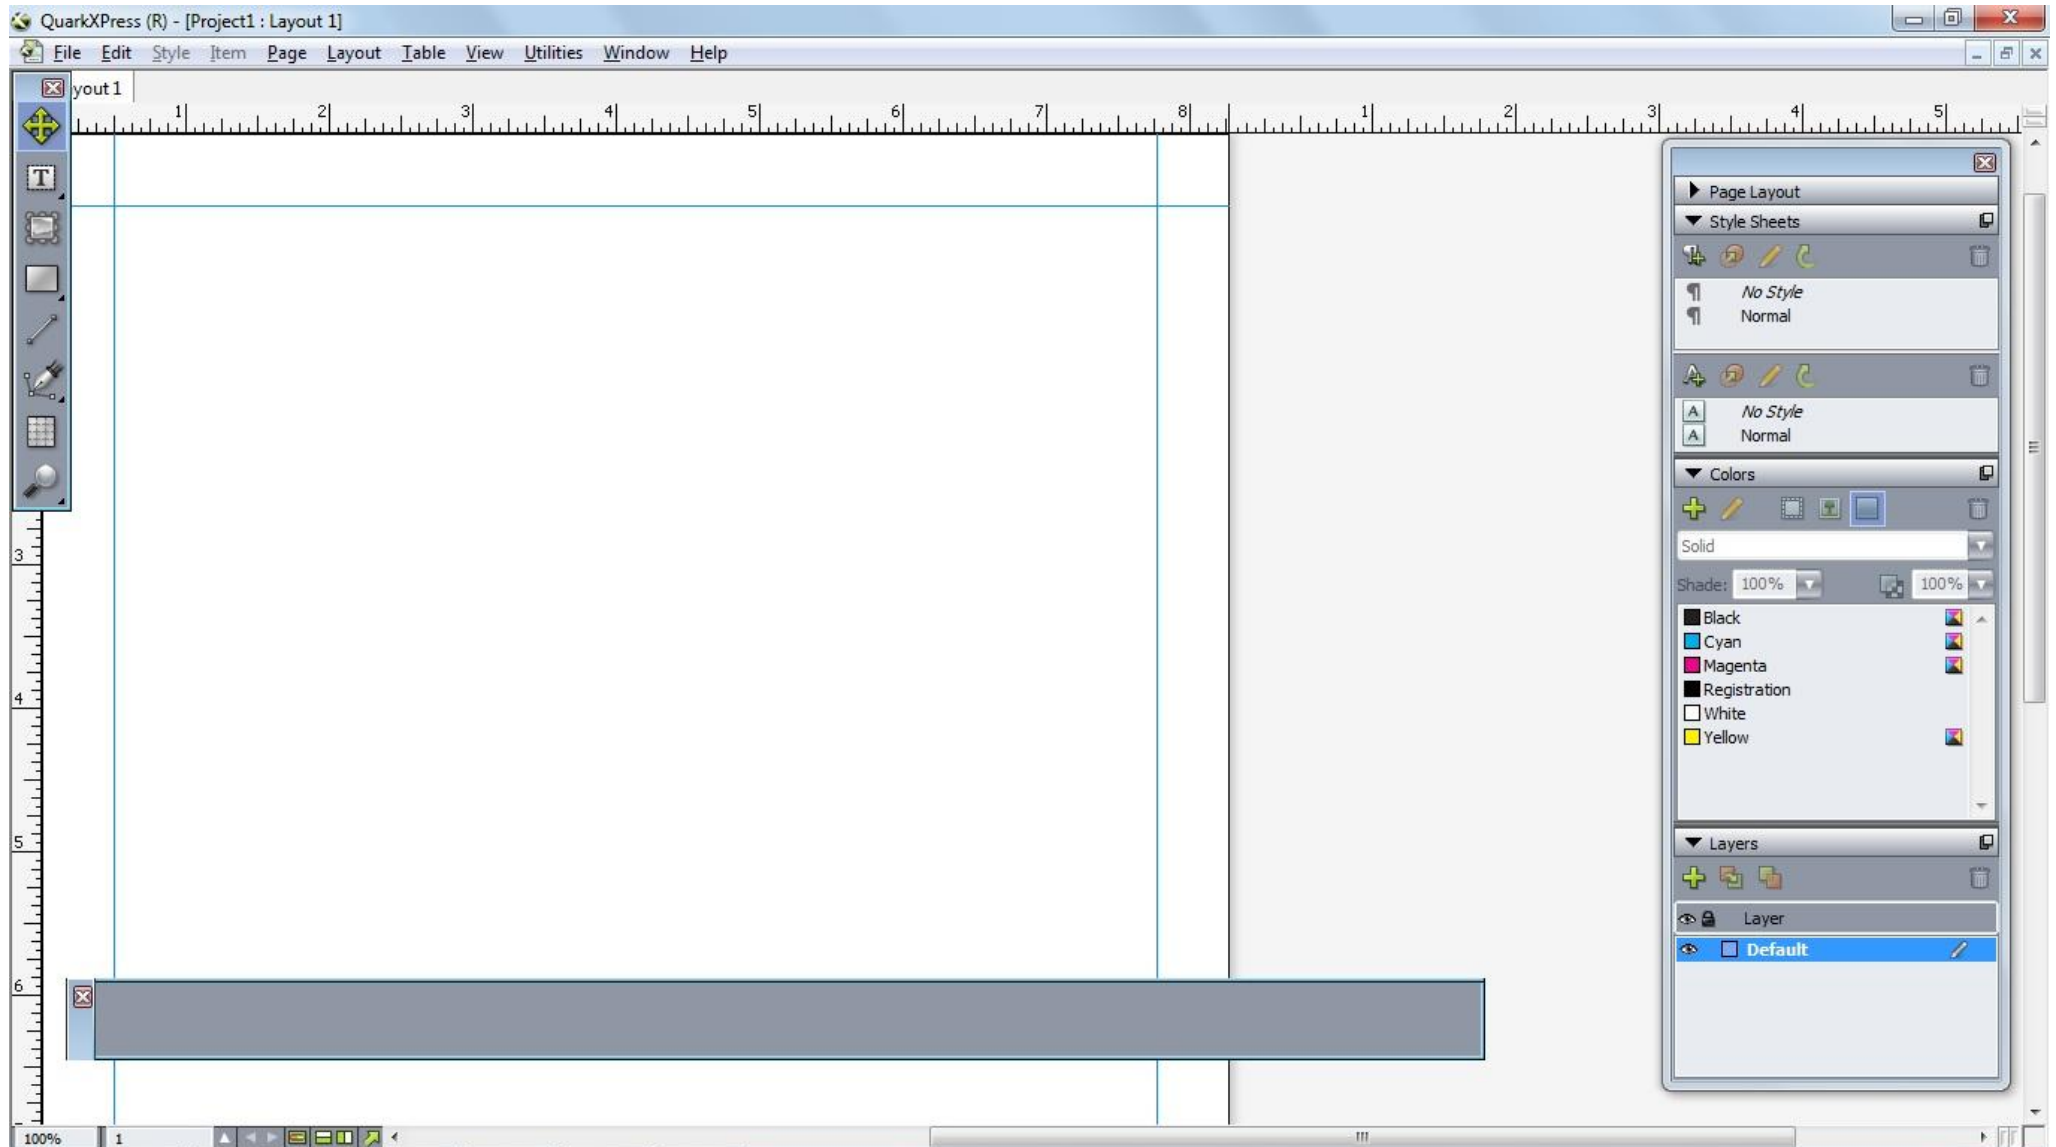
QuarkXPress (R) - [Project1 : Layout 1]

File Edit Style Item Page Layout Table View Utilities Window Help

yout 1

1 2 3 4 5 6 7 8 1 2 3 4 5

3
4
5
6

Page Layout
Style Sheets
No Style
Normal
No Style
Normal
Colors
Solid
Shade: 100% 100%
Black
Cyan
Magenta
Registration
White
Yellow
Layers
Layer
Default

100% 1